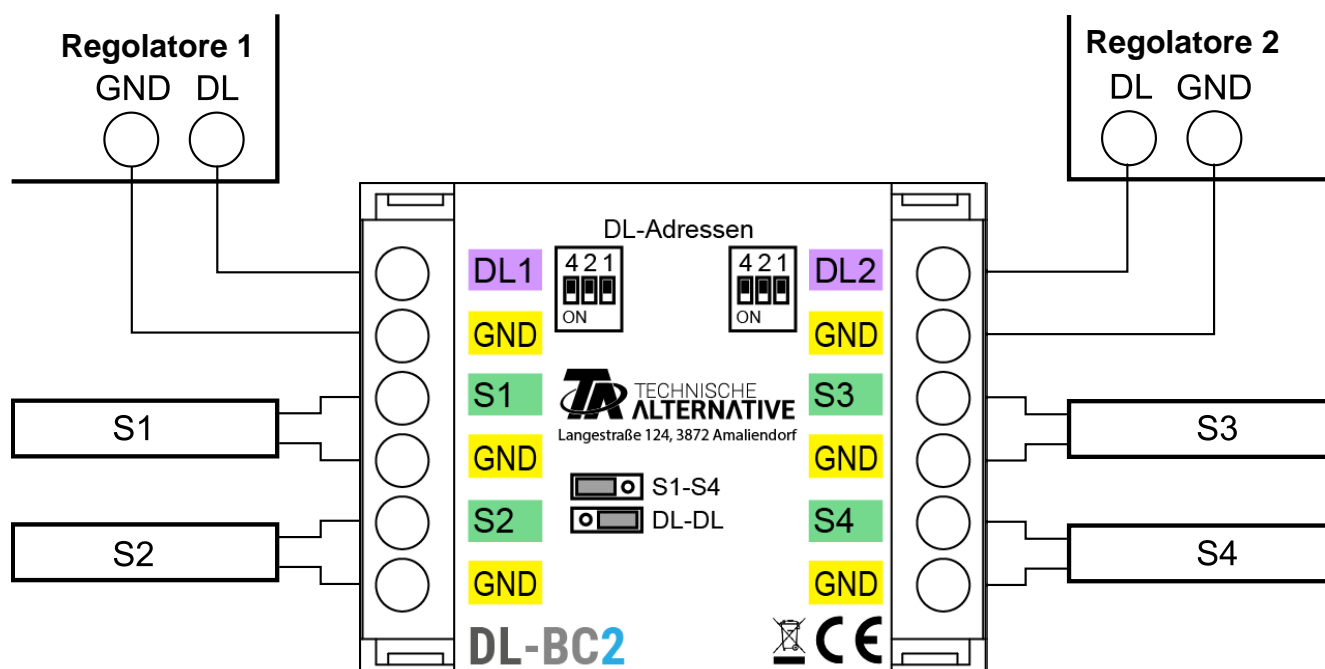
Regolatore 1
GND DL

Regolatore 2
DL GND

DL-Adressen

DL1
4 2 1
ON

4 2 1
ON
DL2

GND
GND

S1
TECHNISCHE ALTERNATIVE
Langestraße 124, 3872 Amaliendorf
S3

S1
S3

GND
GND

S1-S4
DL-DL

S2
S4

S2
S4

GND
GND

DL-BC2
CE